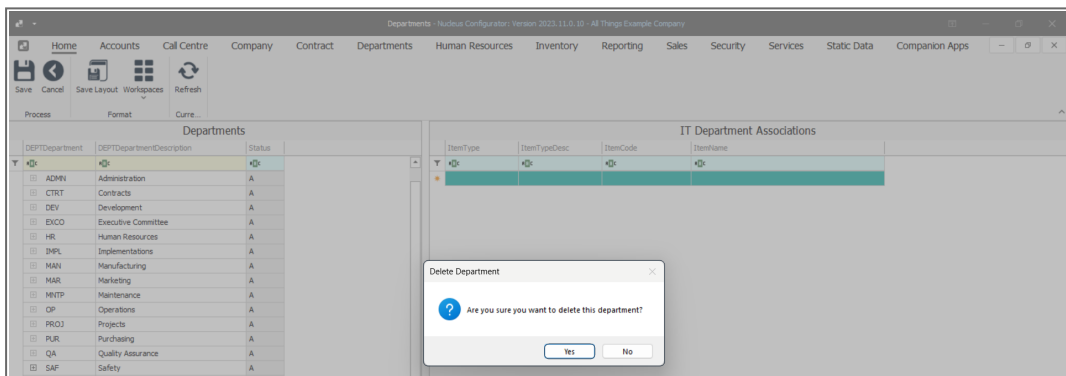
Departments - Nucleus Configurator: Version 2023.11.0.10 - All Things Example Company

Home Accounts Call Centre Company Contract Departments Human Resources Inventory Reporting Sales Security Services Static Data Companion Apps

Save Cancel Save Layout Workspaces Refresh

Process Format Curre...

Departments

| DEPTDepartment | DEPTDepartmentDescription | Status |
|---|---|---|
| ADMN | Administration | A |
| CTRT | Contracts | A |
| DEV | Development | A |
| EXCO | Executive Committee | A |
| HR | Human Resources | A |
| IMPL | Implementations | A |
| MAN | Manufacturing | A |
| MAR | Marketing | A |
| MNTP | Maintenance | A |
| OP | Operations | A |
| PROJ | Projects | A |
| PUR | Purchasing | A |
| QA | Quality Assurance | A |
| SAF | Safety | A |

IT Department Associations

| ItemType | ItemTypeDesc | ItemCode | ItemName |
|---|---|---|---|

Delete Department

Are you sure you want to delete this department?

Yes No